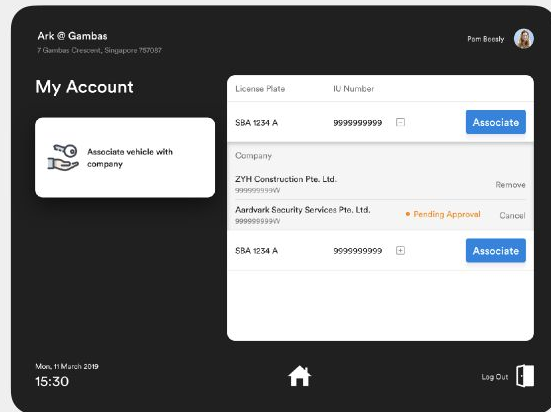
Ark @ Gambas
7 Gambas Crescent, Singapore 757087

Pam Beesly

My Account

Associate vehicle with company

| License Plate | IU Number | | |
|---|---|---|---|
| SBA 1234 A | 9999999999 | | Associate |

Company

ZYH Construction Pte. Ltd.
999999999W
Remove

Aardvark Security Services Pte. Ltd.
999999999W
• Pending Approval
Cancel

| SBA 1234 A | 9999999999 | | Associate |
|---|---|---|---|

Mon, 11 March 2019
15:30

Log Out